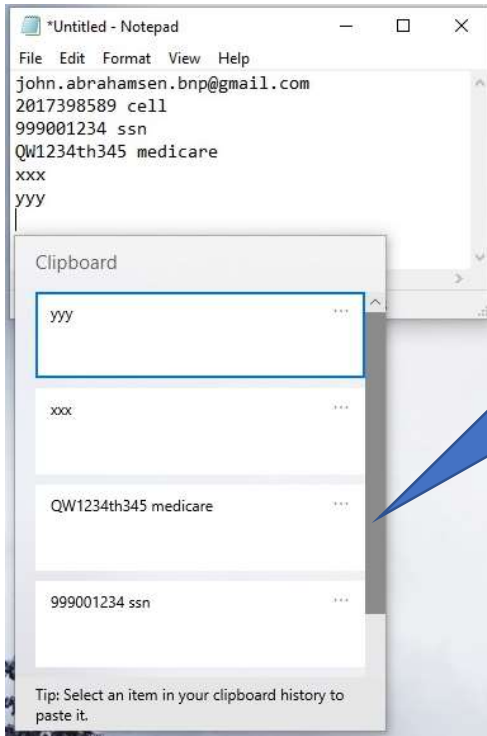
*Untitled - Notepad

File Edit Format View Help

john.abrahamsen.bnp@gmail.com
2017398589 cell
999001234 ssn
QW1234th345 medicare
xxx
yyy

Clipboard

yyy ···

xxx ···

QW1234th345 medicare ···

999001234 ssn ···

Tip: Select an item in your clipboard history to paste it.